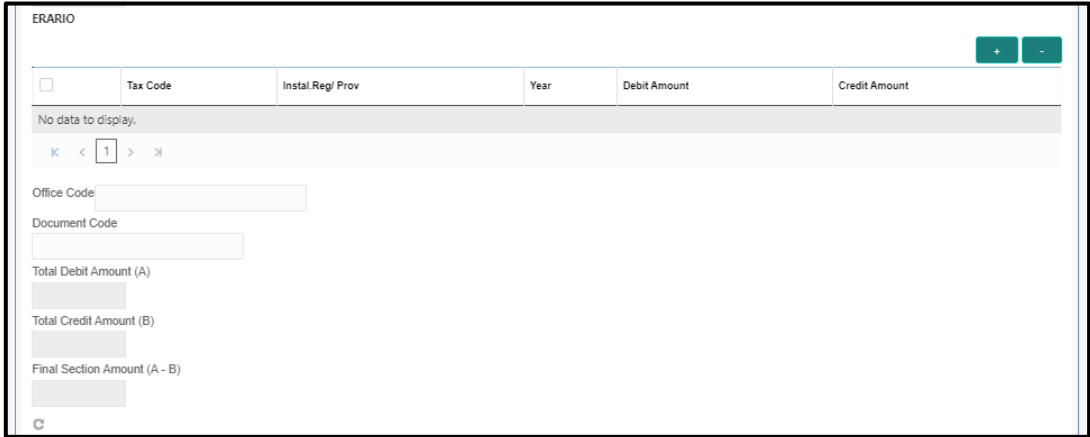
ERARIO

+ -

| | Tax Code | Instal.Reg/ Prov | Year | Debit Amount | Credit Amount |
|---|---|---|---|---|---|
| No data to display. | | | | | |

K < 1 > >I

Office Code

Document Code

Total Debit Amount (A)

Total Credit Amount (B)

Final Section Amount (A - B)

C